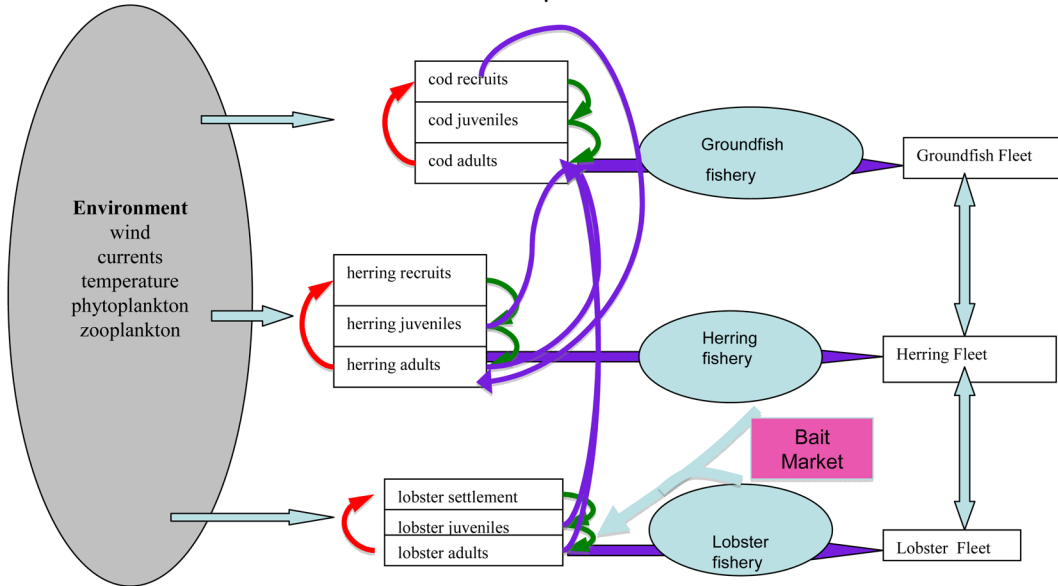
Environment
wind
currents
temperature
phytoplankton
zooplankton

cod recruits
cod juveniles
cod adults

Groundfish fishery

Groundfish Fleet

herring recruits
herring juveniles
herring adults

Herring fishery

Herring Fleet

Bait Market

lobster settlement
lobster juveniles
lobster adults

Lobster fishery

Lobster Fleet